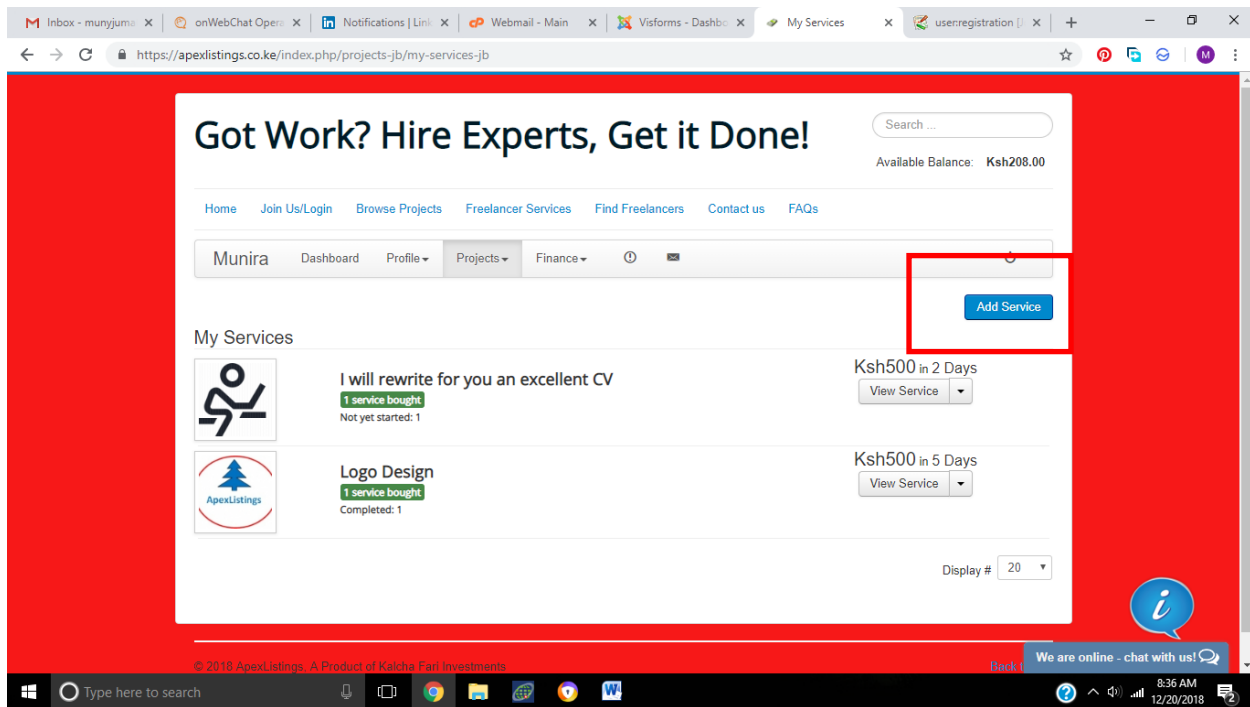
Inbox - munyjuma ×
onWebChat Opera ×
Notifications | Link ×
Webmail - Main ×
Visforms - Dashbo ×
My Services ×
user:registration [ ×

https://apexlistings.co.ke/index.php/projects-jb/my-services-jb

Got Work? Hire Experts, Get it Done!

Search ...

Available Balance: Ksh208.00

Home Join Us/Login Browse Projects Freelancer Services Find Freelancers Contact us FAQs

Munira Dashboard Profile Projects Finance

Add Service

My Services

I will rewrite for you an excellent CV
1 service bought
Not yet started: 1

Ksh500 in 2 Days
View Service

ApexListings

Logo Design
1 service bought
Completed: 1

Ksh500 in 5 Days
View Service

Display # 20

© 2018 ApexListings, A Product of Kalcha Fari Investments

Back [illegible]

We are online - chat with us!

Type here to search

8:36 AM
12/20/2018